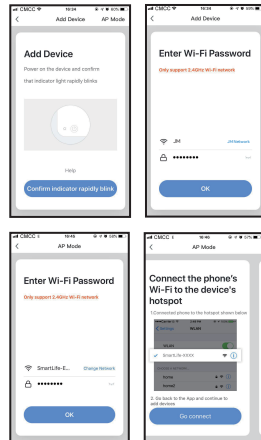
CMCC 10:34 60%
<
Add Device
AP Mode

Add Device

Power on the device and confirm that indicator light rapidly blinks

Help

Confirm indicator rapidly blink

CMCC 10:34 60%
<

Enter Wi-Fi Password

Only support 2.4GHz Wi-Fi network

JM
JM Network

••••••••

OK

CMCC 10:45 58%
<
AP Mode

Enter Wi-Fi Password

Only support 2.4GHz Wi-Fi network

SmartLife-E...
Change Network

••••••••

OK

CMCC 10:46 57%
<
AP Mode

Connect the phone's Wi-Fi to the device's hotspot

1.Connected phone to the hotspot shown below

SmartLife-XXXX

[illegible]

2. Go back to the App and continue to add devices

Go connect